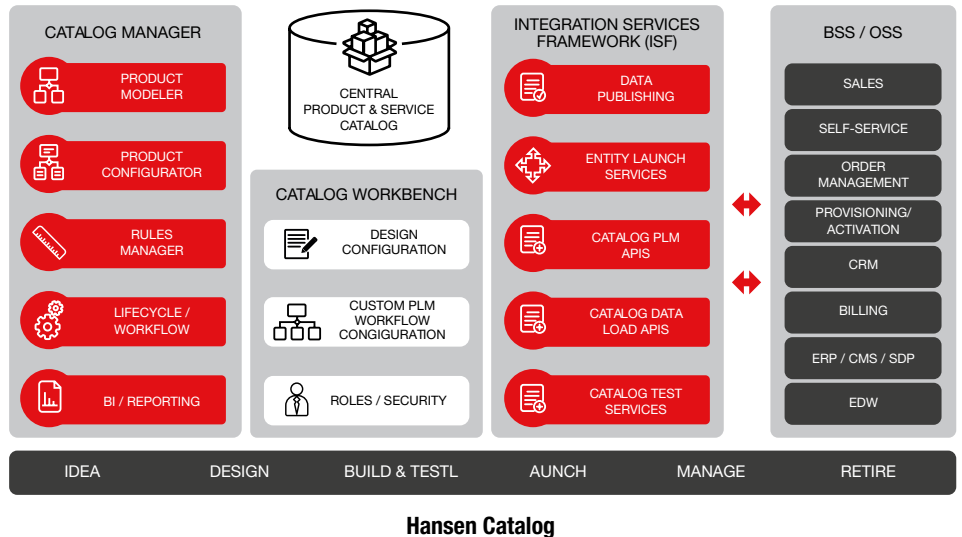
CATALOG MANAGER

PRODUCT MODELER

PRODUCT CONFIGURATOR

RULES MANAGER

LIFECYCLE / WORKFLOW

BI / REPORTING

CENTRAL PRODUCT & SERVICE CATALOG

CATALOG WORKBENCH

DESIGN CONFIGURATION

CUSTOM PLM WORKFLOW CONGIGURATION

ROLES / SECURITY

INTEGRATION SERVICES FRAMEWORK (ISF)

DATA PUBLISHING

ENTITY LAUNCH SERVICES

CATALOG PLM APIS

CATALOG DATA LOAD APIS

CATALOG TEST SERVICES

BSS / OSS

SALES

SELF-SERVICE

ORDER MANAGEMENT

PROVISIONING/ ACTIVATION

CRM

BILLING

ERP / CMS / SDP

EDW

IDEA DESIGN BUILD & TESTL AUNCH MANAGE RETIRE

Hansen Catalog